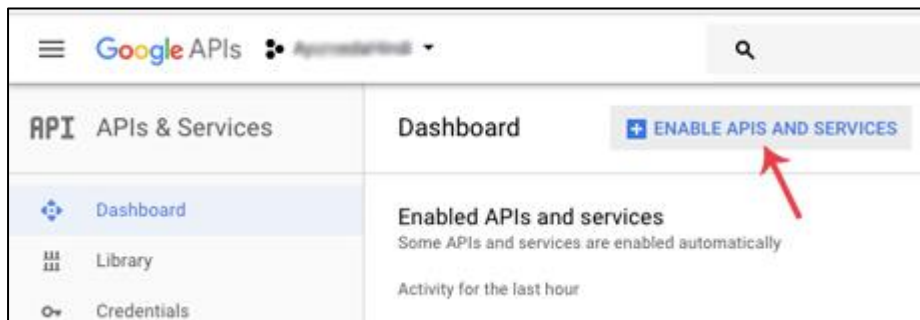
Google APIs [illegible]

API APIs & Services

Dashboard

ENABLE APIS AND SERVICES

Dashboard

Library

Credentials

Enabled APIs and services

Some APIs and services are enabled automatically

Activity for the last hour